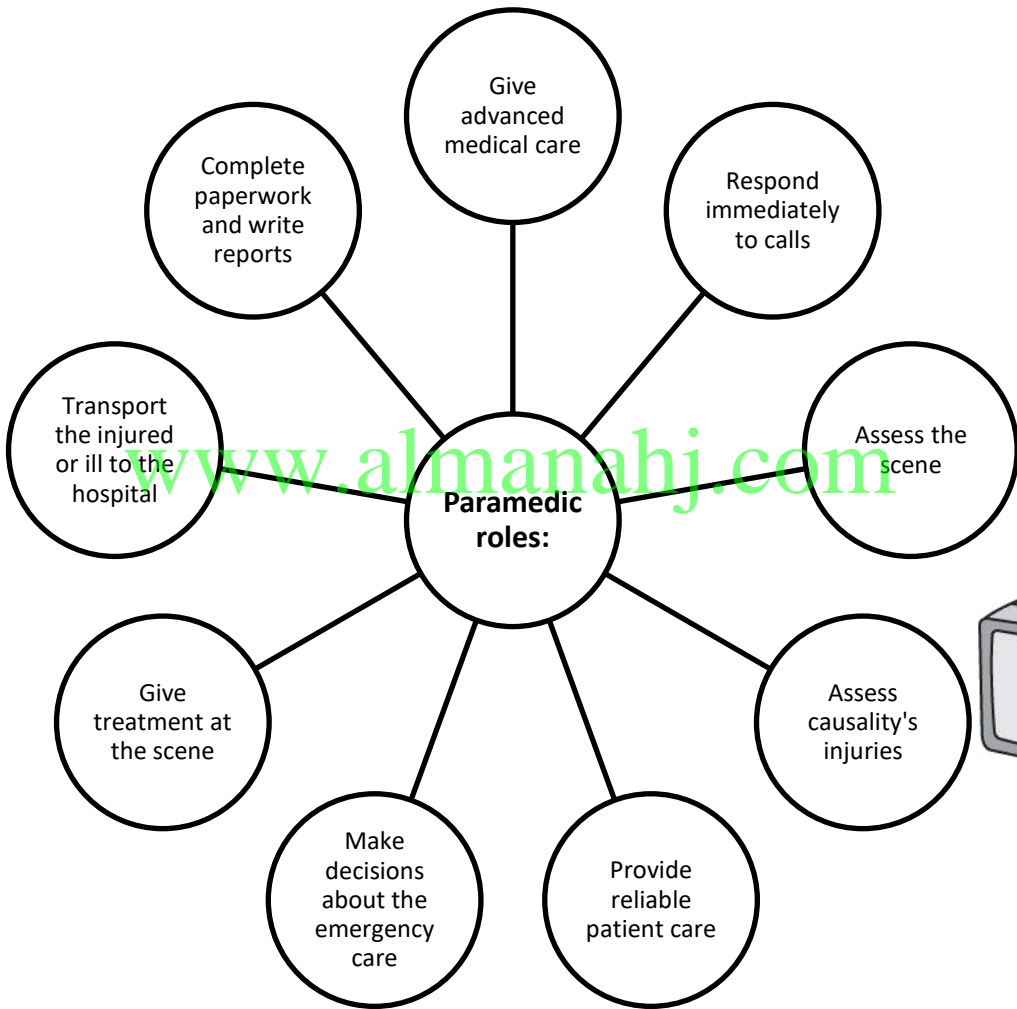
Give advanced medical care

Respond immediately to calls

Complete paperwork and write reports

Transport the injured or ill to the hospital

www.almanahj.com

Paramedic roles:

Assess the scene

Give treatment at the scene

Assess causality's injuries

Make decisions about the emergency care

Provide reliable patient care